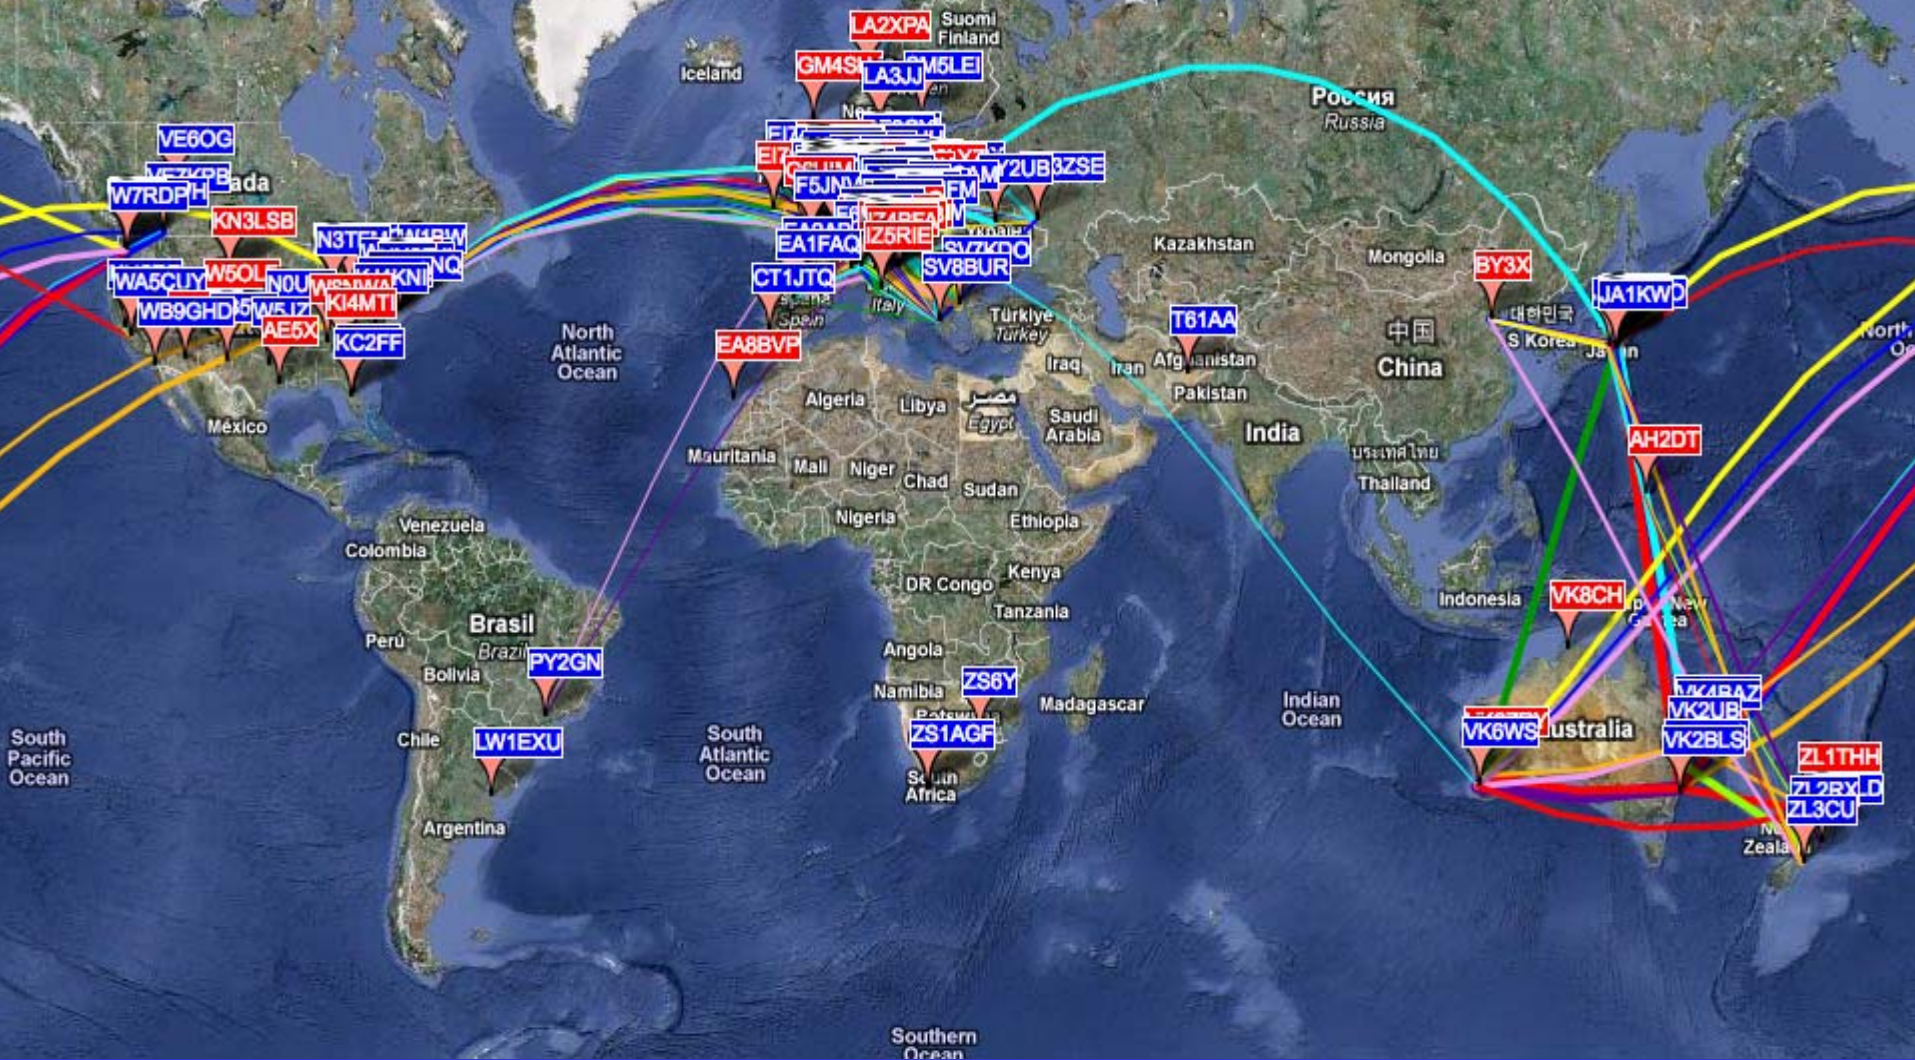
LA2XPA
Suomi
Finland
Iceland
GM4SLV
SM5LEI
LA3JJ
Россия
Russia
VE6OG
W7RDP
ada
KN3LSB
N3TEM
NQ
WA5CUY
W5OL
N0U
KI4MTI
WB9GHD
AE5X
KC2FF
F5JNM
IZ5RIE
EA1FAQ
Y2UB
3ZSE
SV8BUR
CT1JTQ
Spain
Italy
Türkiye
Turkey
Kazakhstan
Mongolia
BY3X
JA1KWD
대한민국
S Korea
Japan
中国
China
T61AA
Afghanistan
Pakistan
Iraq
Iran
North Atlantic Ocean
EA8BVP
Algeria
Libya
مصر
Egypt
Saudi Arabia
India
México
Mauritania
Mali
Niger
Chad
Sudan
Nigeria
Ethiopia
ประเทศไทย
Thailand
AH2DT
Venezuela
Colombia
DR Congo
Kenya
Tanzania
Indonesia
VK8CH
New Guinea
Brasil
Brazil
Perú
Bolivia
PY2GN
Angola
Namibia
ZS6Y
Madagascar
Indian Ocean
VK6WS
Australia
VK4BAZ
VK2UB
VK2BLS
ZL1THH
ZL2BX
ZL3CU
New Zealand
South Pacific Ocean
Chile
LW1EXU
South Atlantic Ocean
ZS1AGF
South Africa
Argentina
Southern Ocean
North